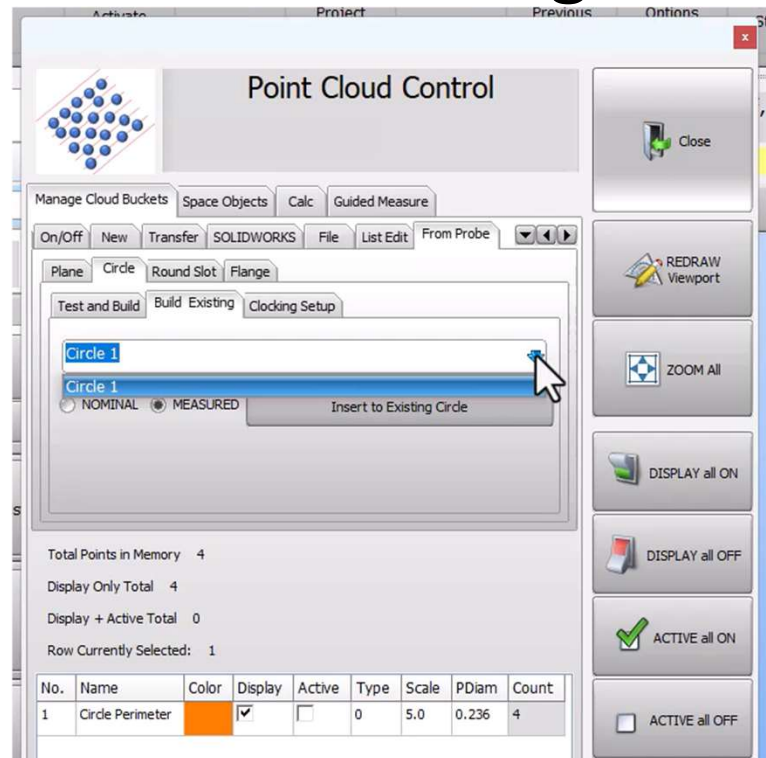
Activate Project Previous Options

Point Cloud Control

Close

Manage Cloud Buckets | Space Objects | Calc | Guided Measure

On/Off | New | Transfer | SOLIDWORKS | File | List Edit | From Probe

Plane | Circle | Round Slot | Flange

Test and Build | Build Existing | Clocking Setup

Circle 1

Circle 1

NOMINAL MEASURED

Insert to Existing Circle

REDRAW Viewport

ZOOM All

DISPLAY all ON

DISPLAY all OFF

ACTIVE all ON

ACTIVE all OFF

Total Points in Memory 4

Display Only Total 4

Display + Active Total 0

Row Currently Selected: 1

| No. | Name | Color | Display | Active | Type | Scale | PDiam | Count |
|---|---|---|---|---|---|---|---|---|
| 1 | Circle Perimeter | | ☑ | ☐ | 0 | 5.0 | 0.236 | 4 |